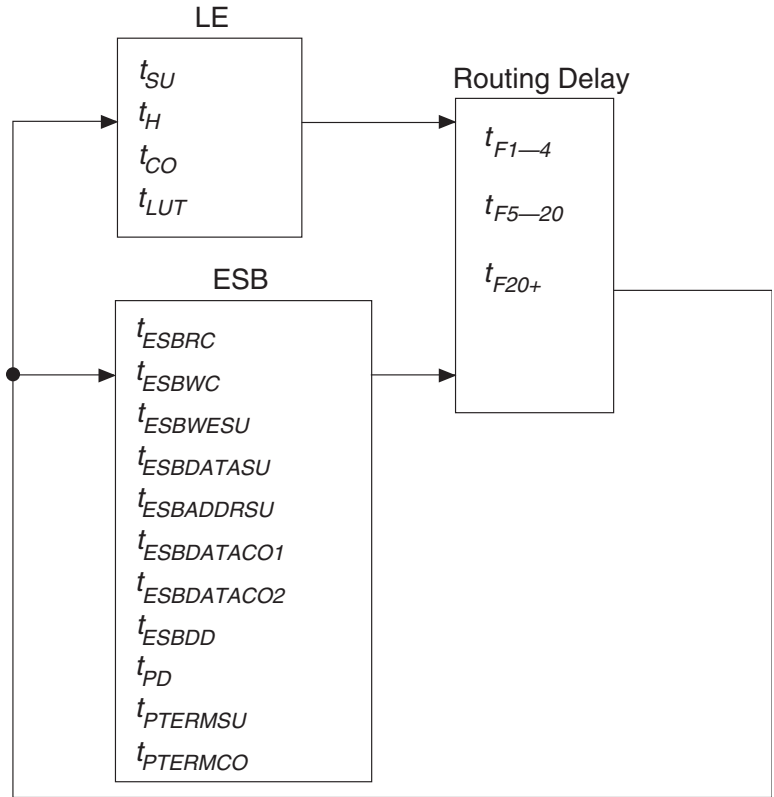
LE

$t_{SU}$
$t_{H}$
$t_{CO}$
$t_{LUT}$

Routing Delay

$t_{F1—4}$
$t_{F5—20}$
$t_{F20+}$

ESB

$t_{ESBRC}$
$t_{ESBWC}$
$t_{ESBWESU}$
$t_{ESBDATASU}$
$t_{ESBADDRSU}$
$t_{ESBDATACO1}$
$t_{ESBDATACO2}$
$t_{ESBDD}$
$t_{PD}$
$t_{PTERMSU}$
$t_{PTERMCO}$